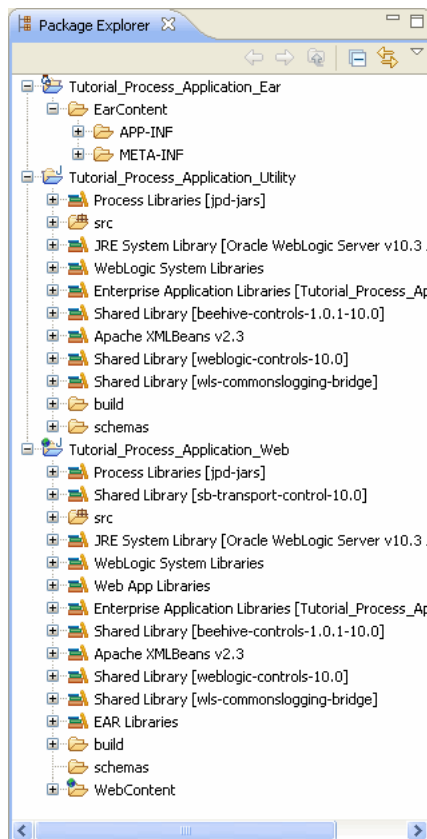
Package Explorer

Tutorial_Process_Application_Ear
EarContent
APP-INF
META-INF
Tutorial_Process_Application_Utility
Process Libraries [jpd-jars]
src
JRE System Library [Oracle WebLogic Server v10.3
WebLogic System Libraries
Enterprise Application Libraries [Tutorial_Process_Ap
Shared Library [beehive-controls-1.0.1-10.0]
Apache XMLBeans v2.3
Shared Library [weblogic-controls-10.0]
Shared Library [wls-commonslogging-bridge]
build
schemas
Tutorial_Process_Application_Web
Process Libraries [jpd-jars]
Shared Library [sb-transport-control-10.0]
src
JRE System Library [Oracle WebLogic Server v10.3
WebLogic System Libraries
Web App Libraries
Enterprise Application Libraries [Tutorial_Process_Ap
Shared Library [beehive-controls-1.0.1-10.0]
Apache XMLBeans v2.3
Shared Library [weblogic-controls-10.0]
Shared Library [wls-commonslogging-bridge]
EAR Libraries
build
schemas
WebContent